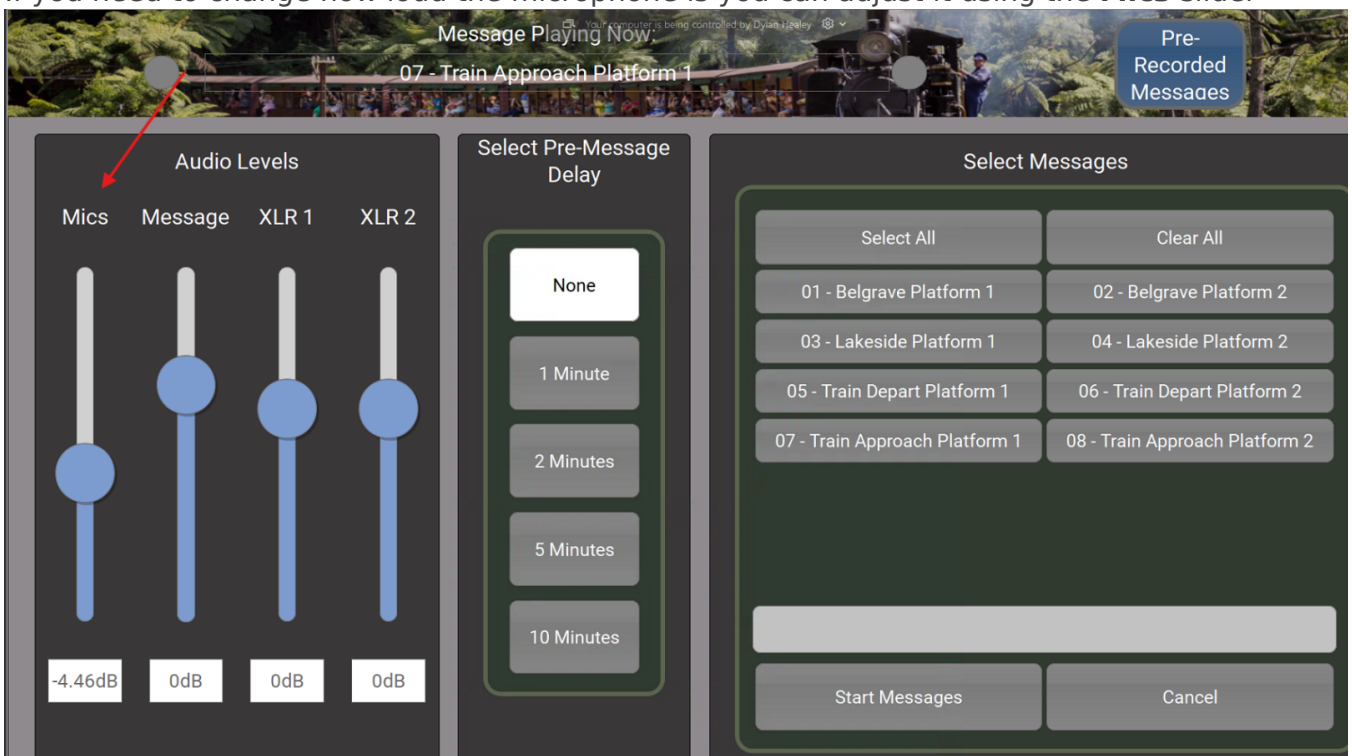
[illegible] you need to change how loud the microphone is you can adjust it using the Mics slider

Message Playing Now:

Your computer is being controlled by Dylan Healey

07 - Train Approach Platform 1

Pre-Recorded Messages

Audio Levels

Mics Message XLR 1 XLR 2

-4.46dB 0dB 0dB 0dB

Select Pre-Message Delay

None

1 Minute

2 Minutes

5 Minutes

10 Minutes

Select Messages

Select All

Clear All

01 - Belgrave Platform 1

02 - Belgrave Platform 2

03 - Lakeside Platform 1

04 - Lakeside Platform 2

05 - Train Depart Platform 1

06 - Train Depart Platform 2

07 - Train Approach Platform 1

08 - Train Approach Platform 2

Start Messages

Cancel